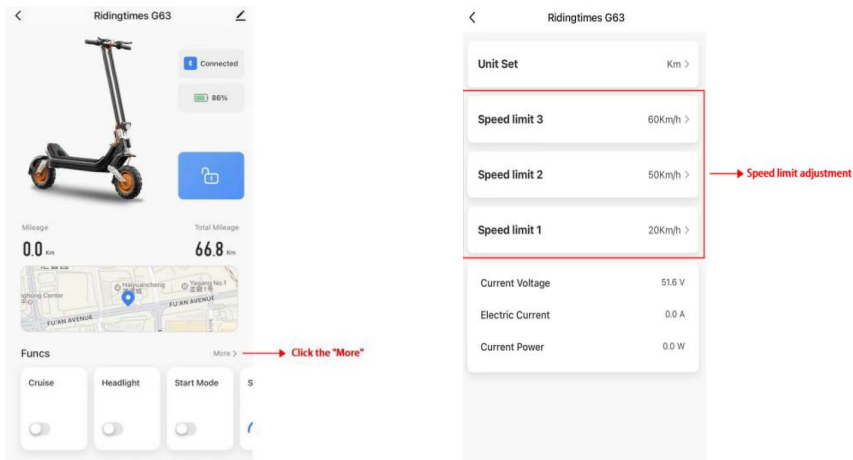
Ridingtimes G63

Connected

86%

Mileage

0.0 Km

Total Mileage

66.8 Km

ghong Center

Haiyuancheng

Yesanq No.1

FU'AN AVENUE

FU'AN AVENUE

Funcs

More >

Click the "More"

Cruise

Headlight

Start Mode

S

Ridingtimes G63

Unit Set Km >

Speed limit 3 60Km/h >

Speed limit 2 50Km/h >

Speed limit 1 20Km/h >

Speed limit adjustment

Current Voltage 51.6 V

Electric Current 0.0 A

Current Power 0.0 W